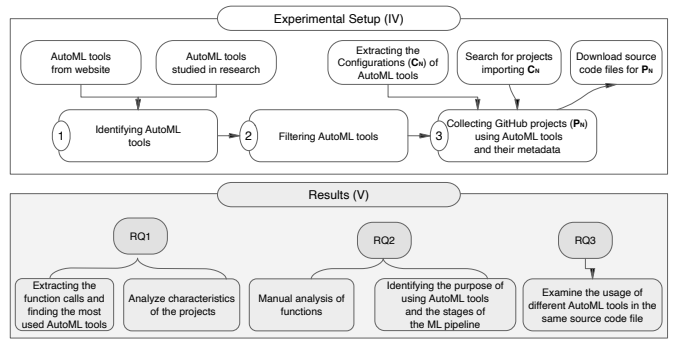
Experimental Setup (IV)

AutoML tools from website

AutoML tools studied in research

Extracting the Configurations ($C_N$) of AutoML tools

Search for projects importing $C_N$

Download source code files for $P_N$

1 Identifying AutoML tools

2 Filtering AutoML tools

3 Collecting GitHub projects ($P_N$) using AutoML tools and their metadata

Results (V)

RQ1

RQ2

RQ3

Extracting the function calls and finding the most used AutoML tools

Analyze characteristics of the projects

Manual analysis of functions

Identifying the purpose of using AutoML tools and the stages of the ML pipeline

Examine the usage of different AutoML tools in the same source code file